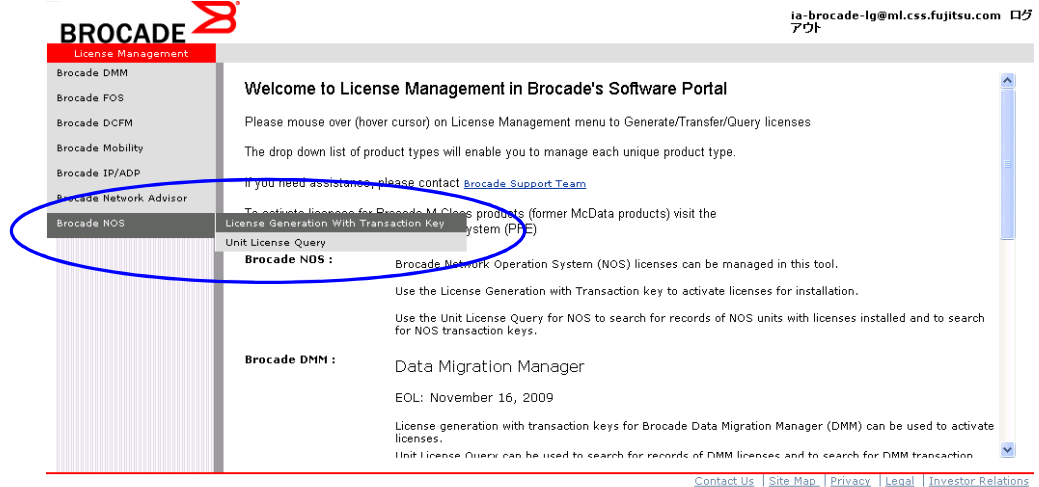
BROCADE

ia-brocade-lg@ml.css.fujitsu.com ログアウト

License Management

Brocade DMM
Brocade FOS
Brocade DCFM
Brocade Mobility
Brocade IP/ADP
Brocade Network Advisor
Brocade NOS

License Generation With Transaction Key
Unit License Query

Welcome to License Management in Brocade's Software Portal

Please mouse over (hover cursor) on License Management menu to Generate/Transfer/Query licenses

The drop down list of product types will enable you to manage each unique product type.

If you need assistance, please contact Brocade Support Team

To activate licenses for Brocade M-Class products (former McData products) visit the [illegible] System (PFE)

Brocade NOS :

Brocade Network Operation System (NOS) licenses can be managed in this tool.

Use the License Generation with Transaction key to activate licenses for installation.

Use the Unit License Query for NOS to search for records of NOS units with licenses installed and to search for NOS transaction keys.

Brocade DMM :

Data Migration Manager

EOL: November 16, 2009

License generation with transaction keys for Brocade Data Migration Manager (DMM) can be used to activate licenses.

Unit License Query can be used to search for records of DMM licenses and to search for DMM transaction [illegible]

Contact Us | Site Map | Privacy | Legal | Investor Relations